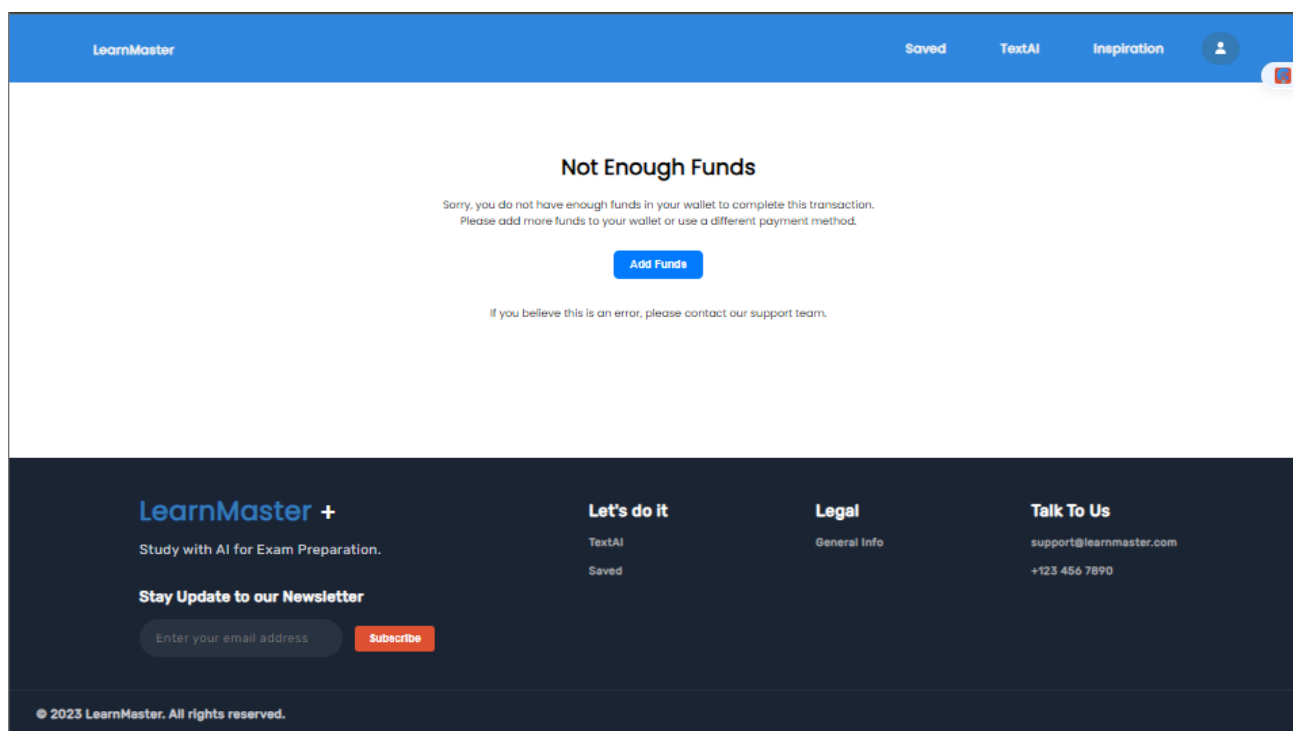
LearnMaster

Saved TextAI Inspiration

Not Enough Funds

Sorry, you do not have enough funds in your wallet to complete this transaction. Please add more funds to your wallet or use a different payment method.

Add Funds

If you believe this is an error, please contact our support team.

LearnMaster +

Study with AI for Exam Preparation.

Stay Update to our Newsletter

Enter your email address

Subscribe

Let's do it

TextAI

Saved

Legal

General Info

Talk To Us

support@learnmaster.com

+123 456 7890

© 2023 LearnMaster. All rights reserved.